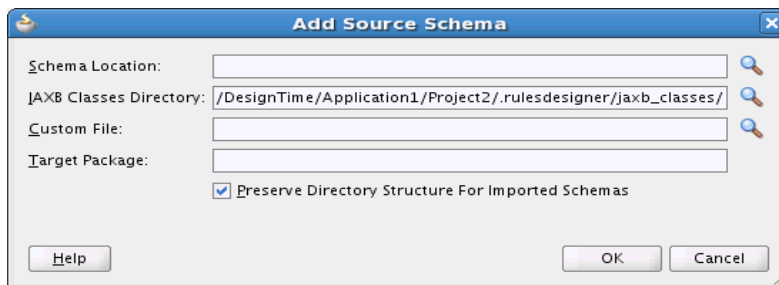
Add Source Schema

Schema Location:

JAXB Classes Directory: /DesignTime/Application1/Project2/.rulesdesigner/jaxb_classes/

Custom File:

Target Package:

Preserve Directory Structure For Imported Schemas

Help

OK

Cancel